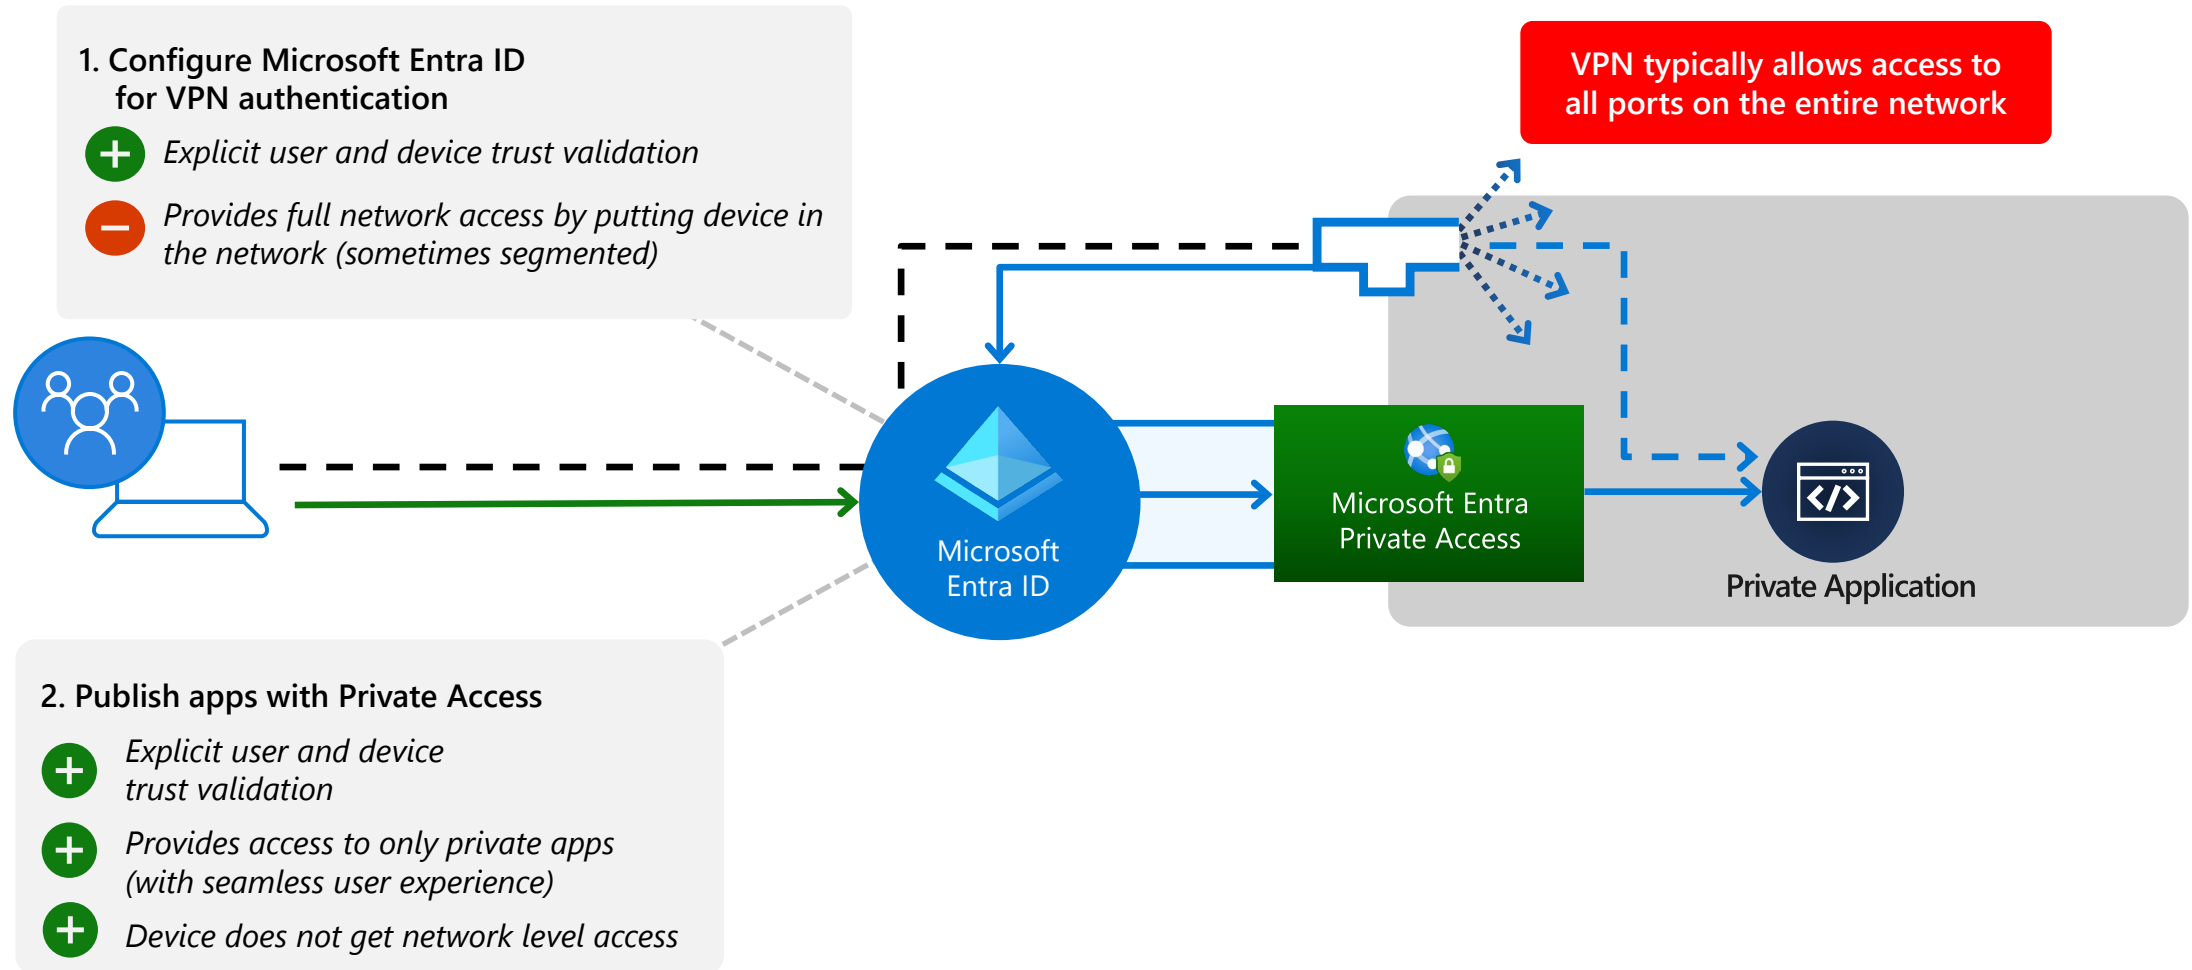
1. Configure Microsoft Entra ID for VPN authentication

Explicit user and device trust validation

Provides full network access by putting device in the network (sometimes segmented)

VPN typically allows access to all ports on the entire network

Microsoft Entra ID

Microsoft Entra Private Access

Private Application

2. Publish apps with Private Access

Explicit user and device trust validation

Provides access to only private apps (with seamless user experience)

Device does not get network level access